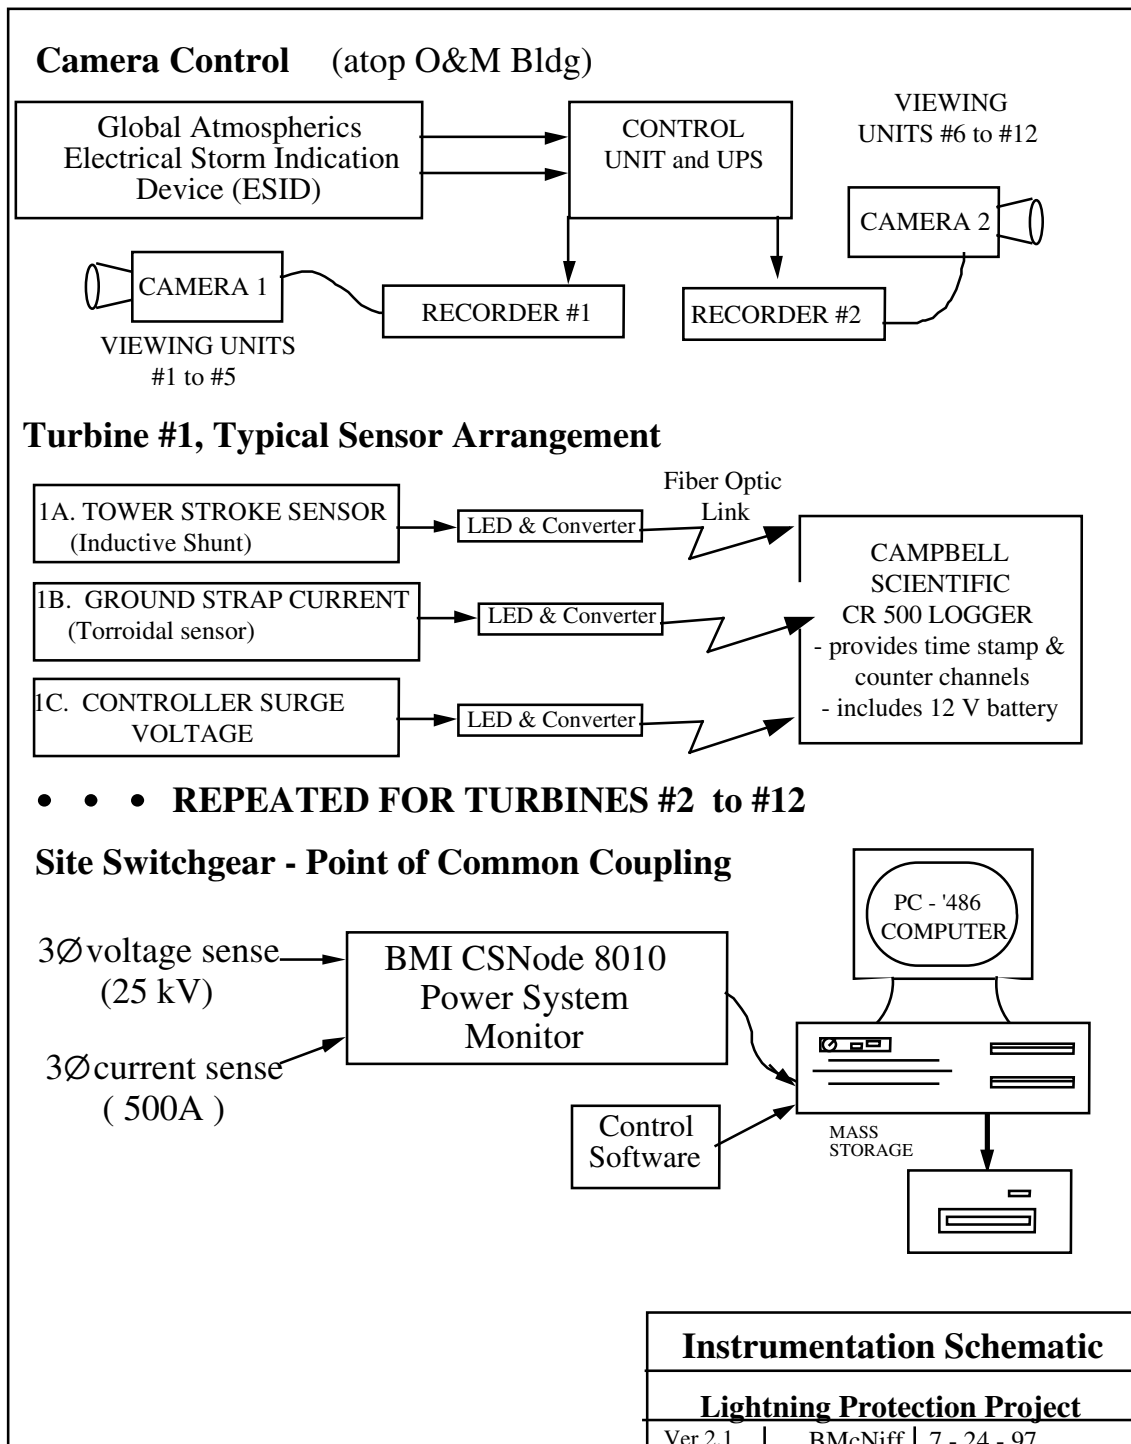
Camera Control (atop O&M Bldg)

Global Atmospherics Electrical Storm Indication Device (ESID)

CONTROL UNIT and UPS

VIEWING UNITS #6 to #12

CAMERA 2

CAMERA 1

RECORDER #1

RECORDER #2

VIEWING UNITS #1 to #5

Turbine #1, Typical Sensor Arrangement

1A. TOWER STROKE SENSOR (Inductive Shunt)

LED & Converter

Fiber Optic Link

CAMPBELL SCIENTIFIC CR 500 LOGGER
- provides time stamp & counter channels
- includes 12 V battery

1B. GROUND STRAP CURRENT (Torroidal sensor)

LED & Converter

1C. CONTROLLER SURGE VOLTAGE

LED & Converter

• • • REPEATED FOR TURBINES #2 to #12

Site Switchgear - Point of Common Coupling

PC - '486 COMPUTER

3Ø voltage sense (25 kV)

BMI CSNode 8010 Power System Monitor

3Ø current sense ( 500A )

Control Software

MASS STORAGE

Instrumentation Schematic

Lightning Protection Project

Ver 2.1 | BMcNiff | 7 - 24 - 97